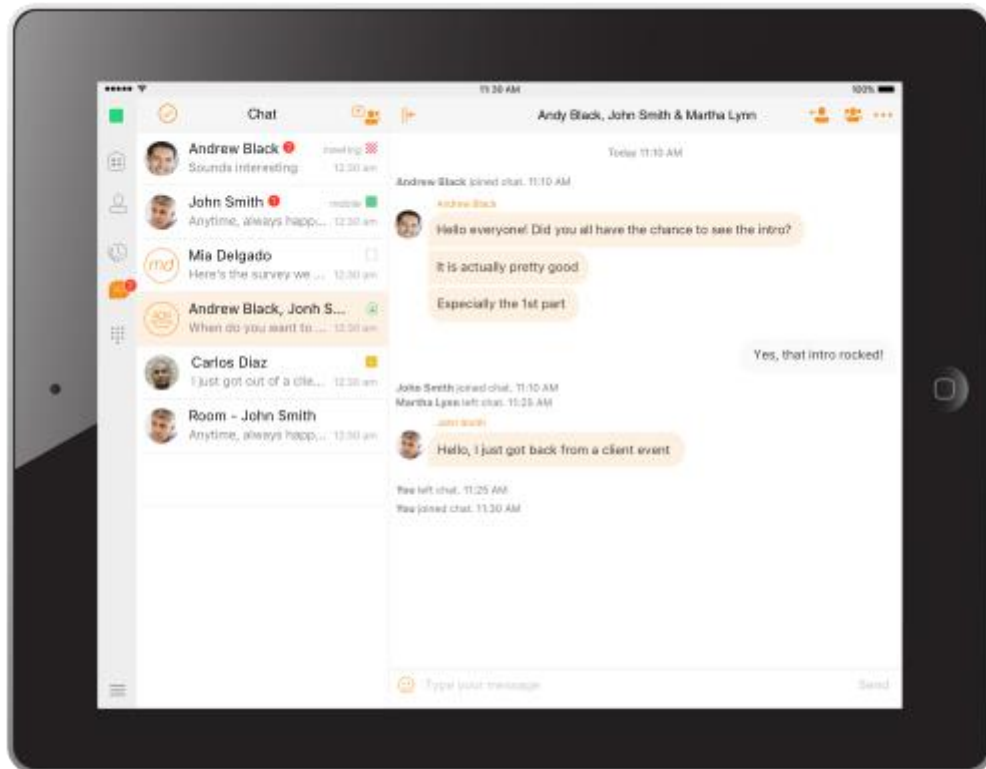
11:30 AM
100%

Chat

Andrew Black
Sounds interesting
meeting
12:30 am

John Smith
Anytime, always happ...
mobile
12:30 am

md
Mia Delgado
Here's the survey we ...
12:30 am

Andrew Black, Jonh S...
When do you want to ...
12:30 am

Carlos Diaz
I just got out of a clie...
12:30 am

Room - John Smith
Anytime, always happ...
12:30 am

Andy Black, John Smith & Martha Lynn

Today 11:10 AM

Andrew Black joined chat. 11:10 AM

Andrew Black
Hello everyone! Did you all have the chance to see the intro?

It is actually pretty good

Expecially the 1st part

Yes, that intro rocked!

John Smith joined chat. 11:10 AM
Martha Lynn left chat. 11:25 AM

John Smith
Hello, I just got back from a client event

You left chat. 11:25 AM
You joined chat. 11:30 AM

Type your message
Send